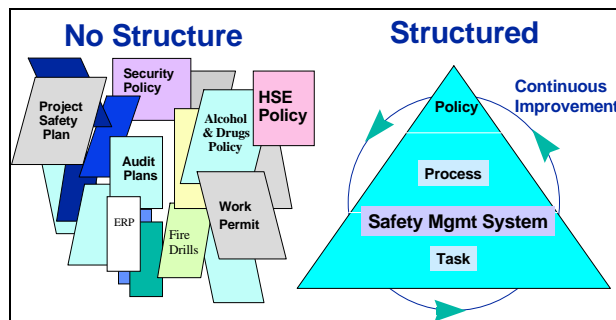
No Structure

Project Safety Plan

Security Policy

Alcohol & Drugs Policy

HSE Policy

Audit Plans

ERP

Fire Drills

Work Permit

Structured

Continuous Improvement

Policy

Process

Safety Mgmt System

Task